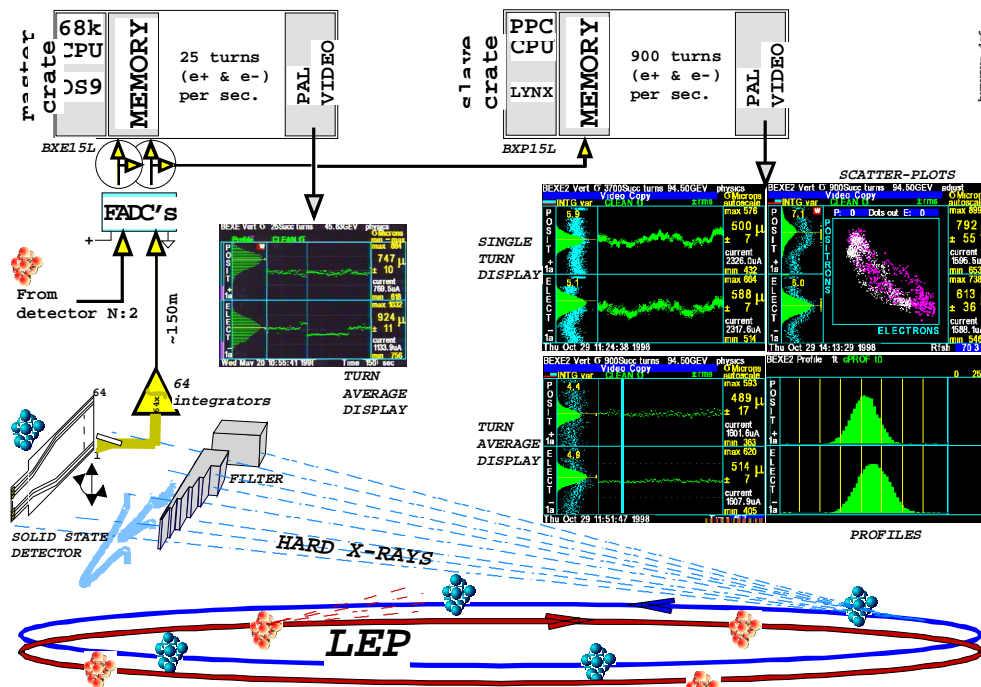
master crate
68k CPU
OS9
MEMORY
25 turns (e+ & e-) per sec.
PAL VIDEO
BXE15L

slave crate
PPC CPU
LYNX
MEMORY
900 turns (e+ & e-) per sec.
PAL VIDEO
BXP15L

FADC's
From detector N:2
~150m
64 integrators
64
SOLID STATE DETECTOR
FILTER
HARD X-RAYS
LEP

BEXE Vert σ 25Succ turns 45.63GEV physics
CLEAN
POSIT
ELECT
747 μ ± 10
current 769.5uA
924 μ ± 11
current 1133.9uA
Wed May 20 10:55:41 1998
TURN AVERAGE DISPLAY

SINGLE TURN DISPLAY
BEXE2 Vert σ 3700Succ turns 94.50GEV physics
Video Copy
INTG var CLEAN
POSIT
ELECT
max 578
500 μ ± 7
current 2326.0uA
min 432
max 664
588 μ ± 7
current 2317.6uA
min 514
Thu Oct 29 11:24:38 1998

SCATTER-PLOTS
BEXE2 Vert σ 900Succ turns 94.50GEV adjust
Video Copy
POSITRONS
ELECTRONS
792 ± 55
613 ± 36
current 1596.5u
current 1588.1u
Thu Oct 29 14:13:29 1998

TURN AVERAGE DISPLAY
BEXE2 Vert σ 900Succ turns 94.50GEV physics
Video Copy
INTG var CLEAN
POSIT
ELECT
max 593
489 μ ± 17
current 1601.6uA
min 363
max 620
514 μ ± 7
current 1607.9uA
min 405
Thu Oct 29 11:51:47 1998

BEXE2 Profile 1t
PROFILES